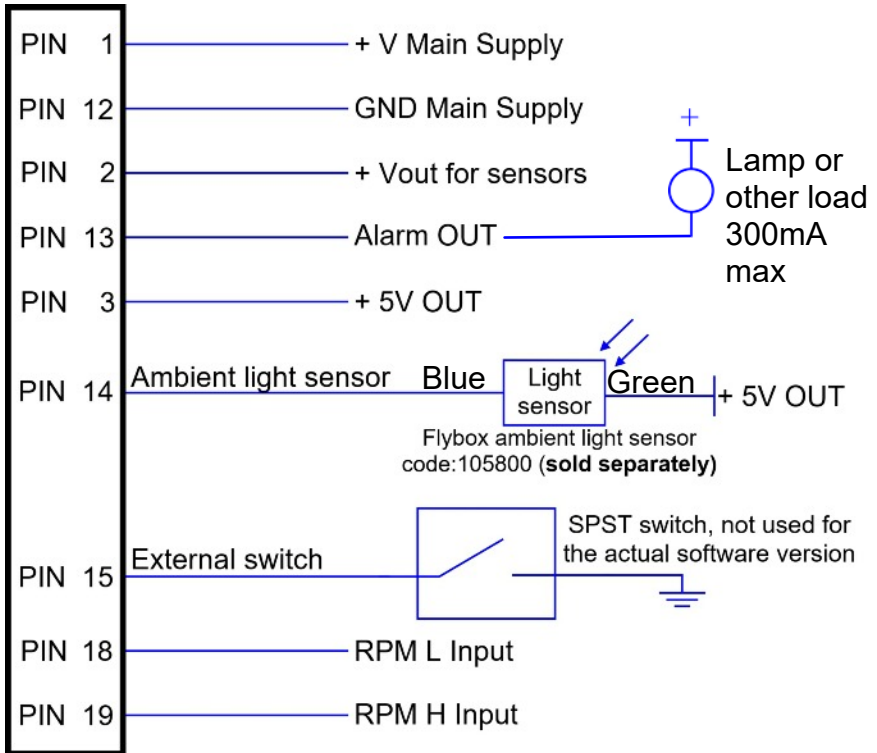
PIN 1 + V Main Supply

PIN 12 GND Main Supply

PIN 2 + Vout for sensors

PIN 13 Alarm OUT

+

Lamp or other load 300mA max

PIN 3 + 5V OUT

PIN 14 Ambient light sensor

Blue

Light sensor

Green

+ 5V OUT

Flybox ambient light sensor code:105800 (**sold separately**)

PIN 15 External switch

SPST switch, not used for the actual software version

PIN 18 RPM L Input

PIN 19 RPM H Input